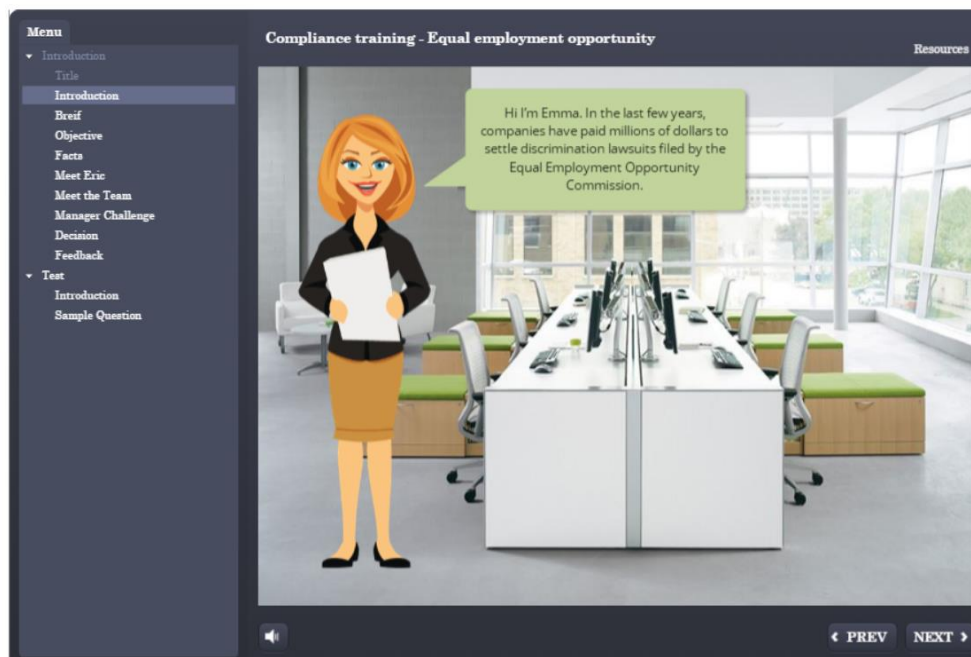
Menu

Introduction
Title
Introduction
Breif
Objective
Facts
Meet Eric
Meet the Team
Manager Challenge
Decision
Feedback
Test
Introduction
Sample Question

Compliance training - Equal employment opportunity

Resources

Hi I'm Emma. In the last few years, companies have paid millions of dollars to settle discrimination lawsuits filed by the Equal Employment Opportunity Commission.

‹ PREV

NEXT ›